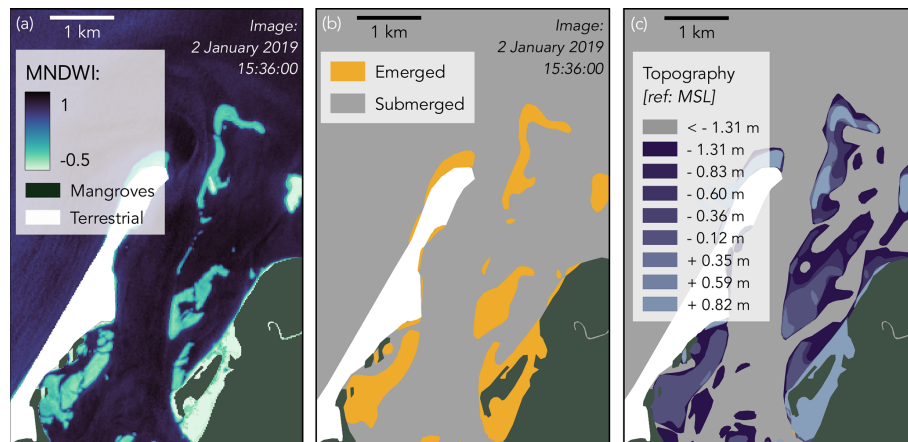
(a)

1 km

Image: 2 January 2019 15:36:00

MNDWI:

1

-0.5

Mangroves

Terrestrial

(b)

1 km

Image: 2 January 2019 15:36:00

Emerged

Submerged

(c)

1 km

Topography
[ref: MSL]

< - 1.31 m

- 1.31 m

- 0.83 m

- 0.60 m

- 0.36 m

- 0.12 m

+ 0.35 m

+ 0.59 m

+ 0.82 m